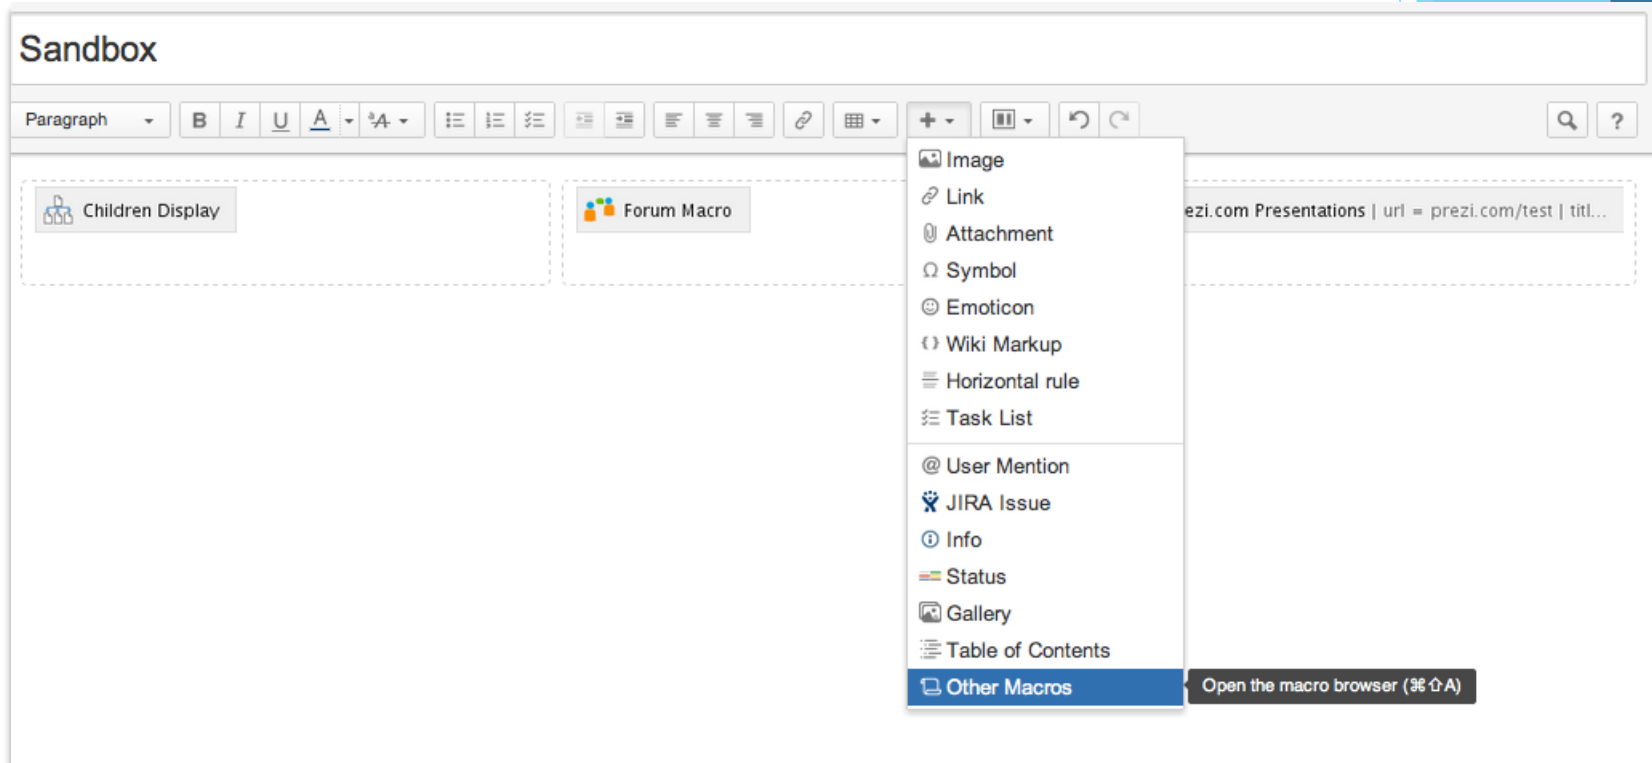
Sandbox

Paragraph

B I U A

?

Children Display

Forum Macro

ezi.com Presentations | url = prezi.com/test | titl...

Image
Link
Attachment
Symbol
Emoticon
Wiki Markup
Horizontal rule
Task List

User Mention
JIRA Issue
Info
Status
Gallery
Table of Contents
Other Macros

Open the macro browser (⌘⇧A)